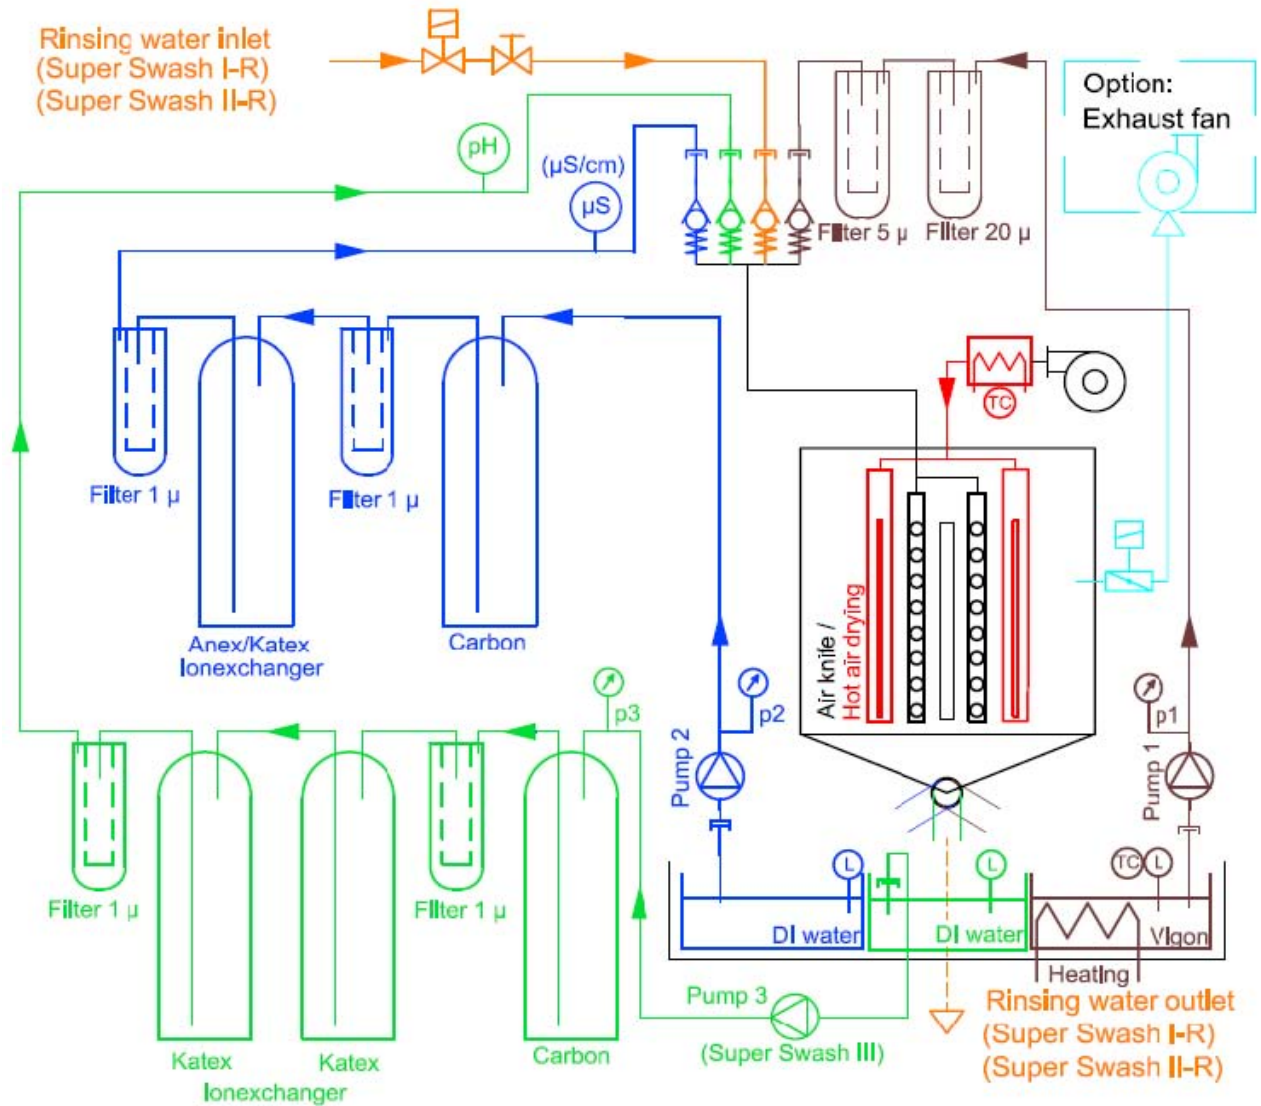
Rinsing water inlet
(Super Swash I-R)
(Super Swash II-R)

Option:
Exhaust fan

pH

(µS/cm)

µS

Filter 5 µ

Filter 20 µ

TC

Filter 1 µ

Filter 1 µ

Anex/Katex
Ionexchanger

Carbon

Air knife /
Hot air drying

p2

Pump 2

p3

p1

Pump 1

TC

L

L

L

DI water

DI water

Vigon

Heating

Filter 1 µ

Filter 1 µ

Pump 3

(Super Swash III)

Rinsing water outlet
(Super Swash I-R)
(Super Swash II-R)

Katex

Katex

Ionexchanger

Carbon